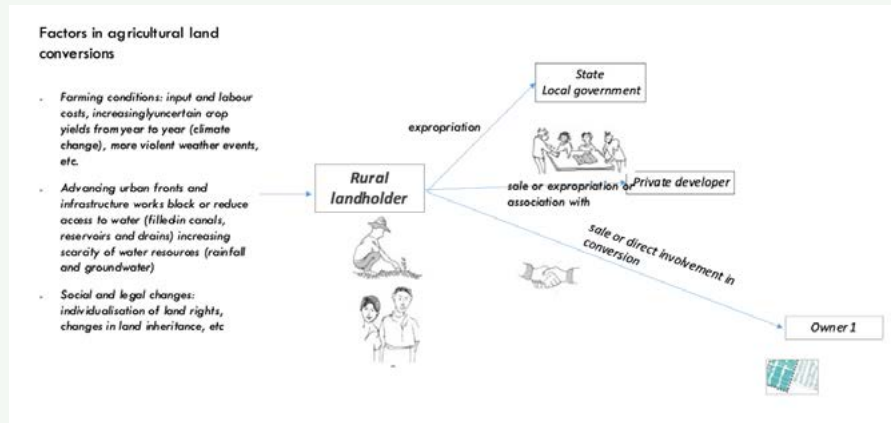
Factors in agricultural land conversions

- Farming conditions: input and labour costs, increasinglyuncertain crop yields from year to year (climate change), more violent weather events, etc.

- Advancing urban fronts and infrastructure works block or reduce access to water (filledin canals, reservoirs and drains) increasing scarcity of water resources (rainfall and groundwater)

- Social and legal changes: individualisation of land rights, changes in land inheritance, etc

Rural landholder

expropriation

State
Local government

sale or expropriation or association with

Private developer

sale or direct involvement in conversion

Owner 1